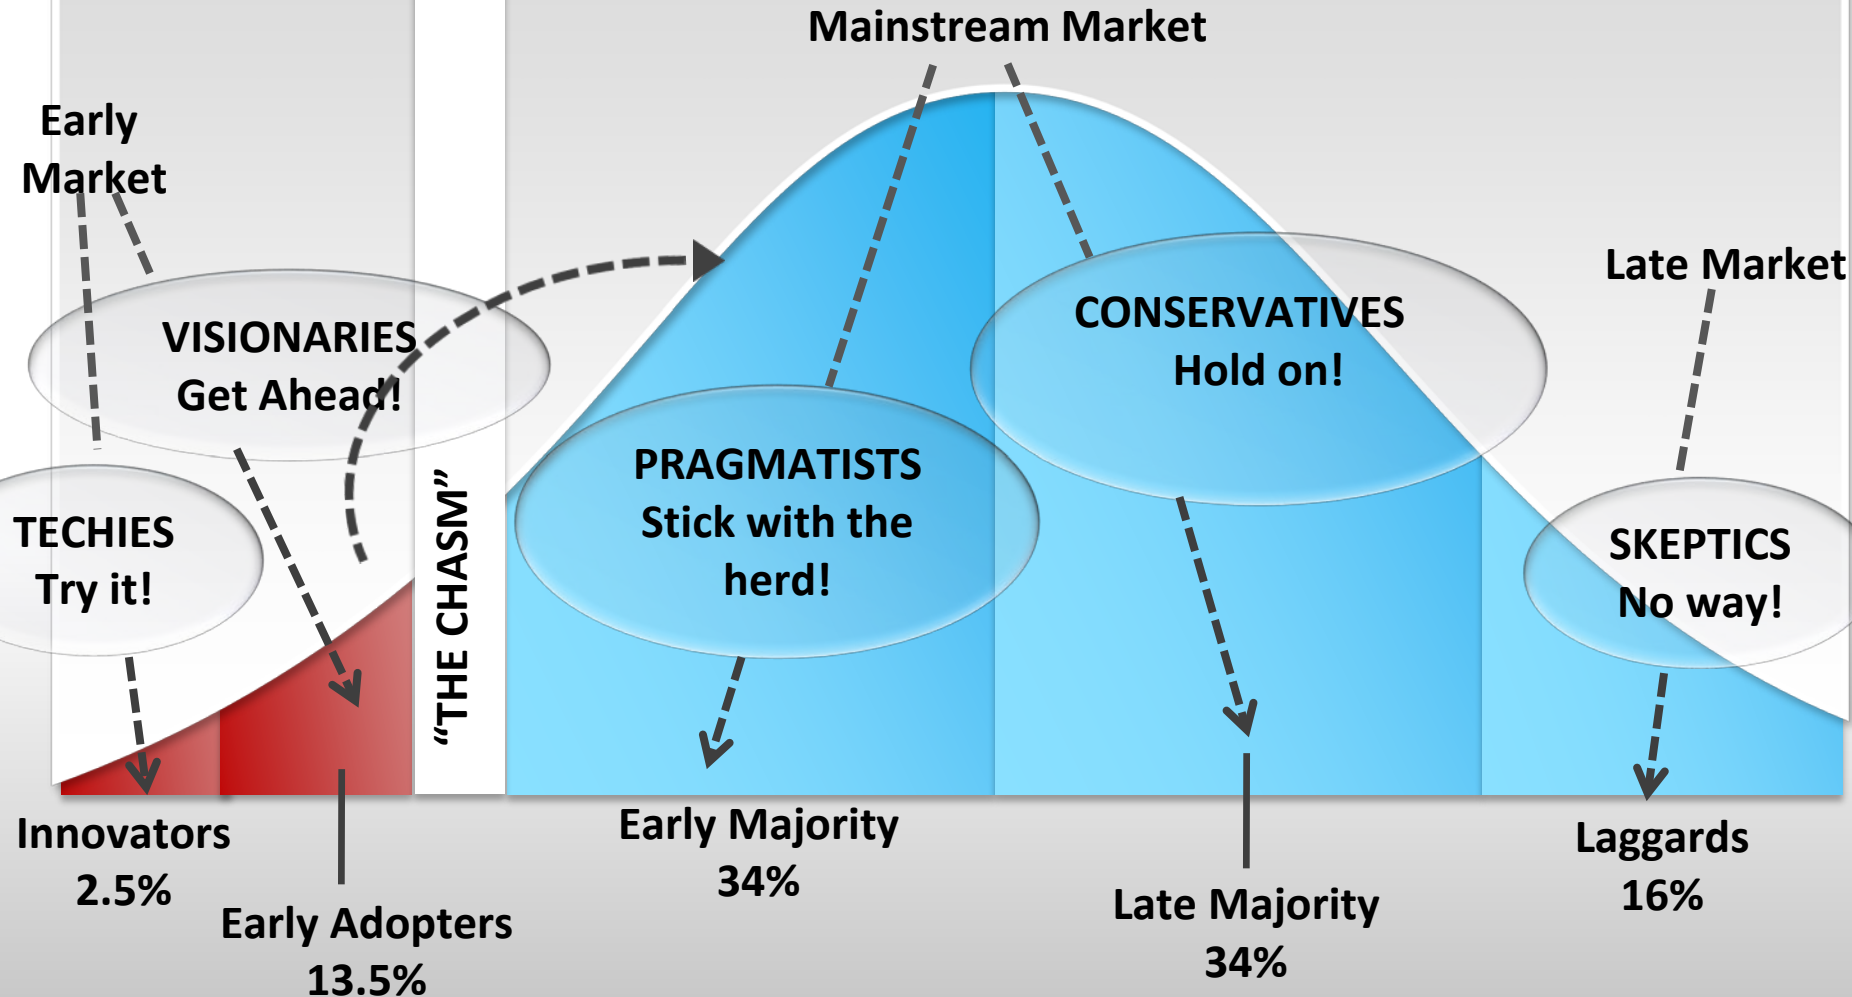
Mainstream Market

Early Market

VISIONARIES
Get Ahead!

TECHIES
Try it!

"THE CHASM"

PRAGMATISTS
Stick with the herd!

CONSERVATIVES
Hold on!

Late Market

SKEPTICS
No way!

Innovators
2.5%

Early Adopters
13.5%

Early Majority
34%

Late Majority
34%

Laggards
16%